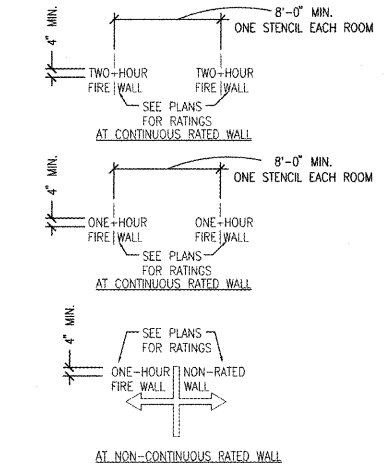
4" MIN.

8'-0" MIN.
ONE STENCIL EACH ROOM

TWO-HOUR FIRE WALL

TWO-HOUR FIRE WALL

SEE PLANS FOR RATINGS

AT CONTINUOUS RATED WALL

4" MIN.

8'-0" MIN.
ONE STENCIL EACH ROOM

ONE-HOUR FIRE WALL

ONE-HOUR FIRE WALL

SEE PLANS FOR RATINGS

AT CONTINUOUS RATED WALL

4" MIN.

SEE PLANS FOR RATINGS

ONE-HOUR FIRE WALL

NON-RATED WALL

AT NON-CONTINUOUS RATED WALL